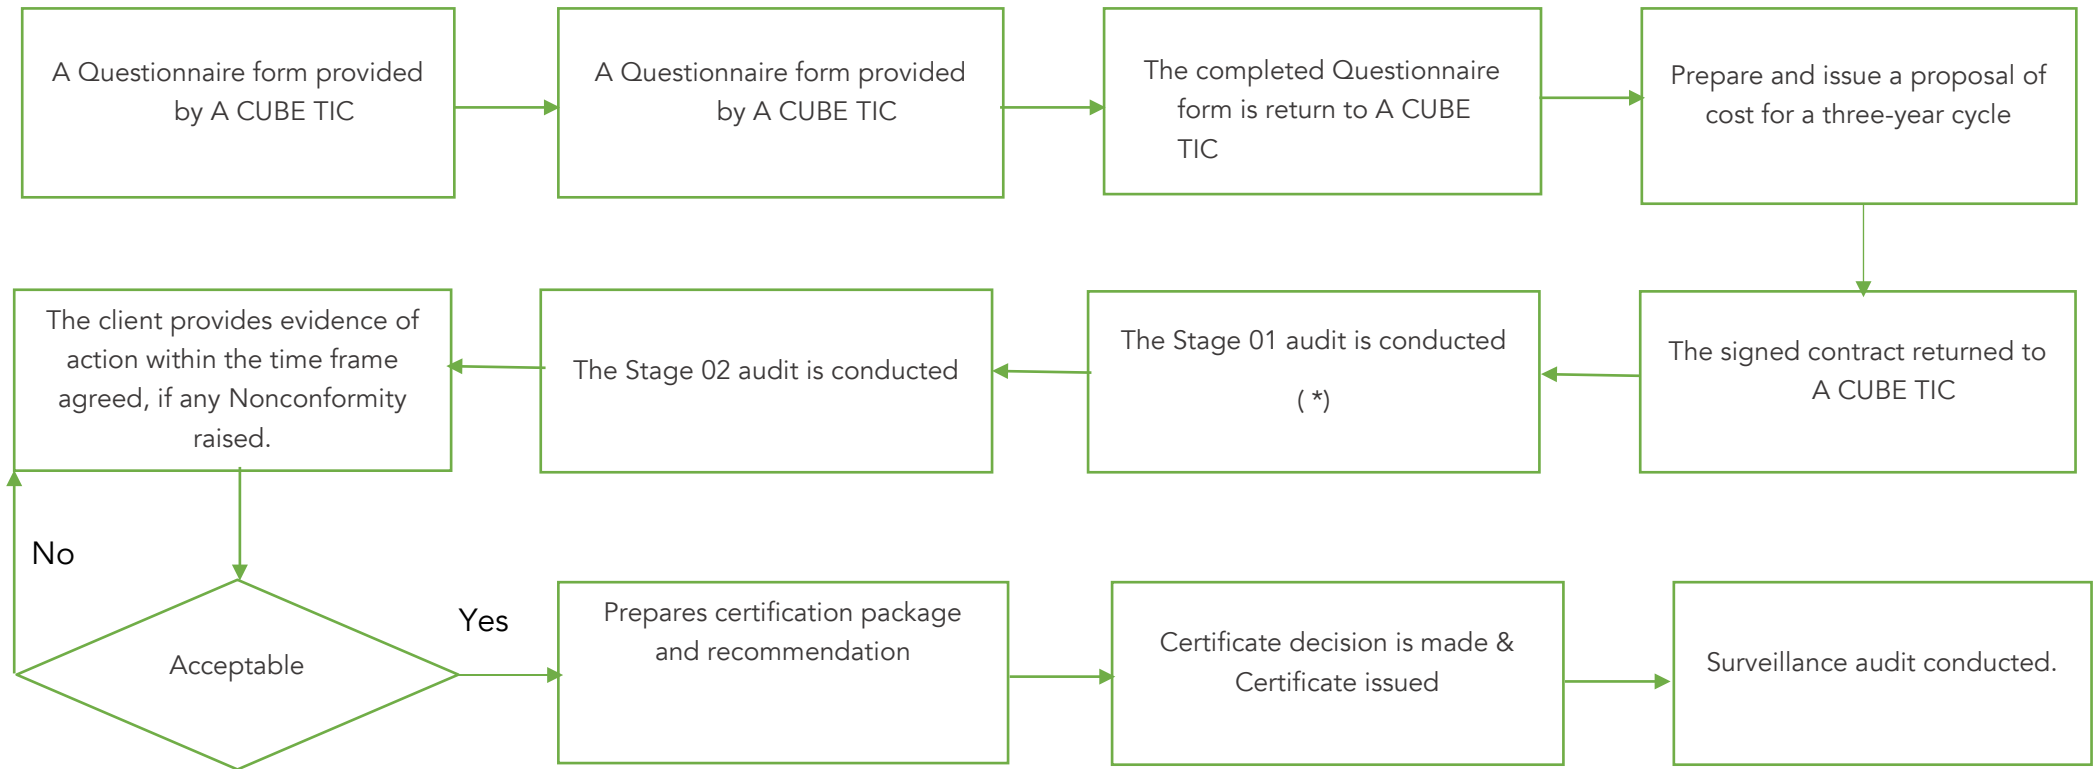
A Questionnaire form provided by A CUBE TIC

A Questionnaire form provided by A CUBE TIC

The completed Questionnaire form is return to A CUBE TIC

Prepare and issue a proposal of cost for a three-year cycle

The signed contract returned to A CUBE TIC

The Stage 01 audit is conducted ( *)

The Stage 02 audit is conducted

The client provides evidence of action within the time frame agreed, if any Nonconformity raised.

No

Acceptable

Yes

Prepares certification package and recommendation

Certificate decision is made & Certificate issued

Surveillance audit conducted.